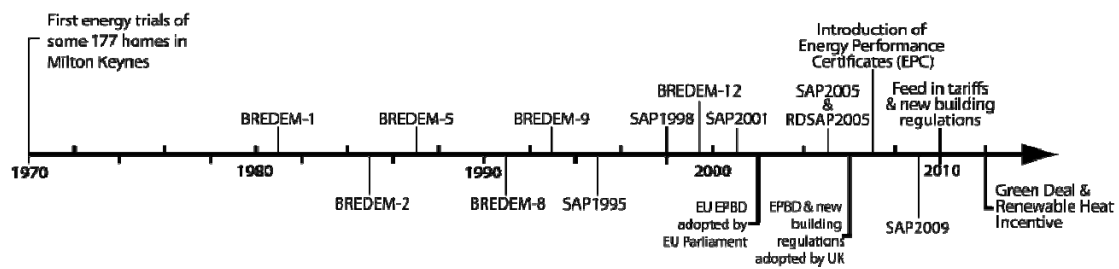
First energy trials of some 177 homes in Milton Keynes

Introduction of Energy Performance Certificates (EPC)

BREDEM-12

SAP2005 & RDSAP2005

Feed in tariffs & new building regulations

BREDEM-1

BREDEM-5

BREDEM-9

SAP1998

SAP2001

1970

1980

1990

2000

2010

BREDEM-2

BREDEM-8

SAP1995

EU EPBD adopted by EU Parliament

EPBD & new building regulations adopted by UK

SAP2009

Green Deal & Renewable Heat Incentive